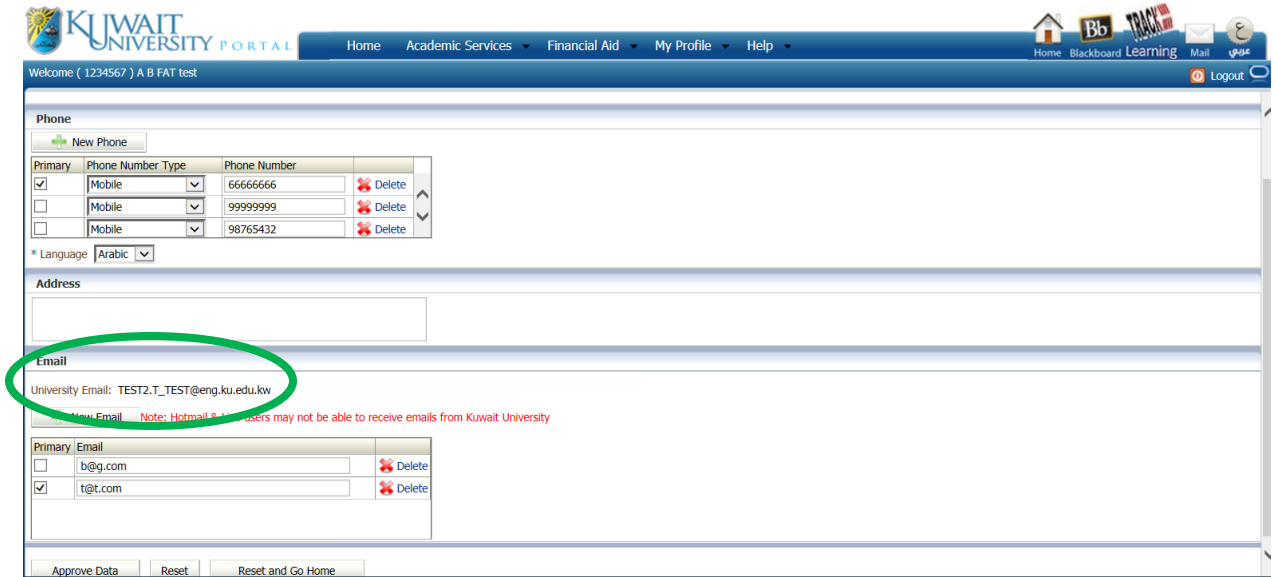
KUWAIT UNIVERSITY PORTAL

Home Academic Services Financial Aid My Profile Help

Home Blackboard Learning Mail عربي

Welcome ( 1234567 ) A B FAT test

Logout

Phone

New Phone

| Primary | Phone Number Type | Phone Number | |
|---|---|---|---|
| ☑ | Mobile | 66666666 | Delete |
| ☐ | Mobile | 99999999 | Delete |
| ☐ | Mobile | 98765432 | Delete |

* Language Arabic

Address

Email

University Email: TEST2.T_TEST@eng.ku.edu.kw

New Email Note: Hotmail & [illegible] users may not be able to receive emails from Kuwait University

| Primary | Email | |
|---|---|---|
| ☐ | b@g.com | Delete |
| ☑ | t@t.com | Delete |

Approve Data Reset Reset and Go Home